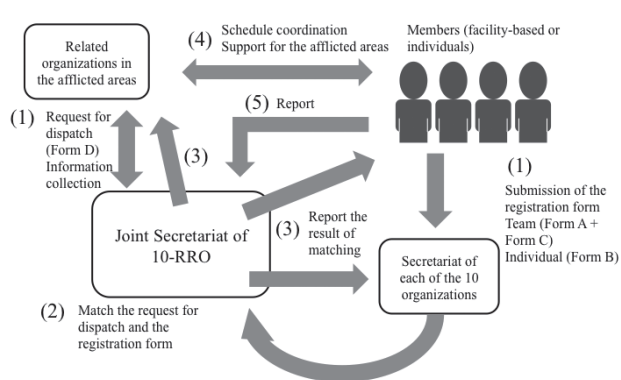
Related organizations in the afflicted areas

(4) Schedule coordination
Support for the afflicted areas

Members (facility-based or individuals)

(5) Report

(1) Request for dispatch (Form D)
Information collection

(3)

(1) Submission of the registration form
Team (Form A + Form C)
Individual (Form B)

Joint Secretariat of 10-RRO

(3) Report the result of matching

Secretariat of each of the 10 organizations

(2) Match the request for dispatch and the registration form